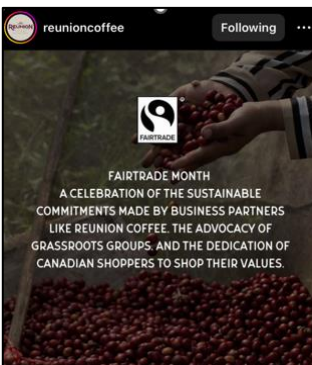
reunioncoffee

Following

FAIRTRADE

FAIRTRADE MONTH
A CELEBRATION OF THE SUSTAINABLE COMMITMENTS MADE BY BUSINESS PARTNERS LIKE REUNION COFFEE. THE ADVOCACY OF GRASSROOTS GROUPS. AND THE DEDICATION OF CANADIAN SHOPPERS TO SHOP THEIR VALUES.